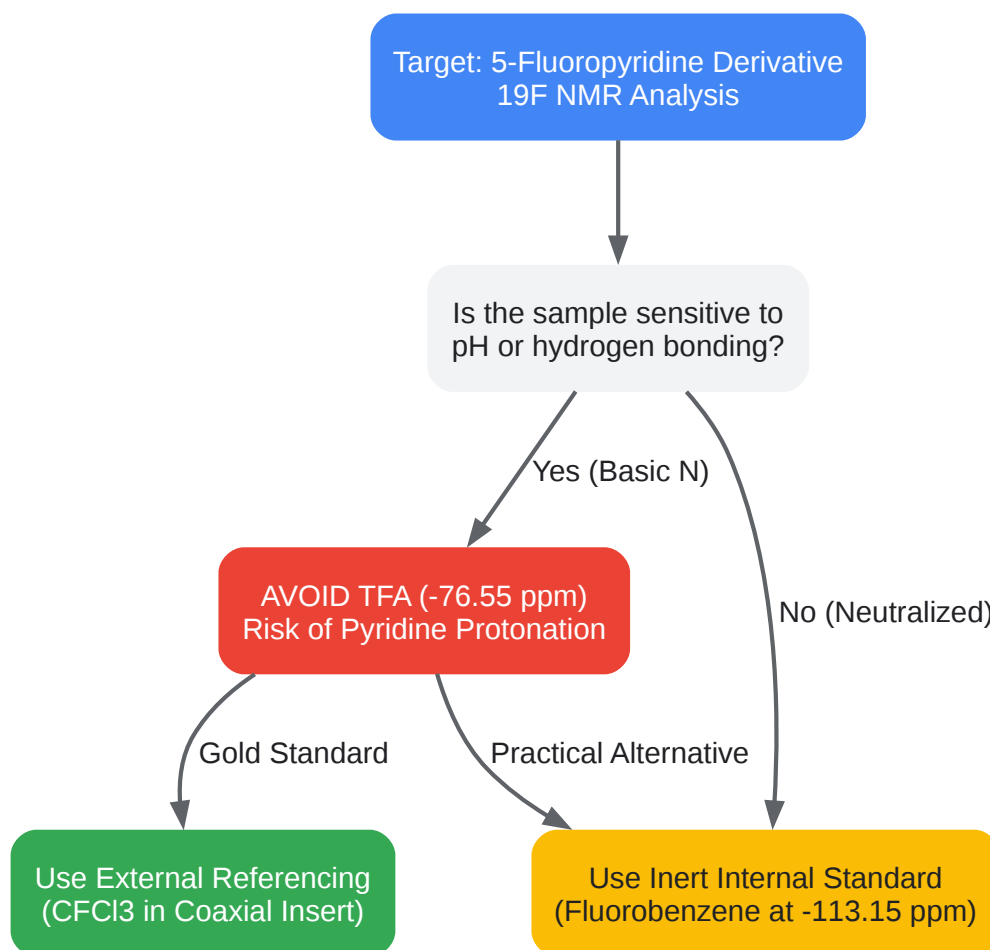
Target: 5-Fluoropyridine Derivative
19F NMR Analysis

Is the sample sensitive to pH or hydrogen bonding?

Yes (Basic N)

No (Neutralized)

AVOID TFA (-76.55 ppm)
Risk of Pyridine Protonation

Gold Standard

Practical Alternative

Use External Referencing (CFCl3 in Coaxial Insert)

Use Inert Internal Standard (Fluorobenzene at -113.15 ppm)